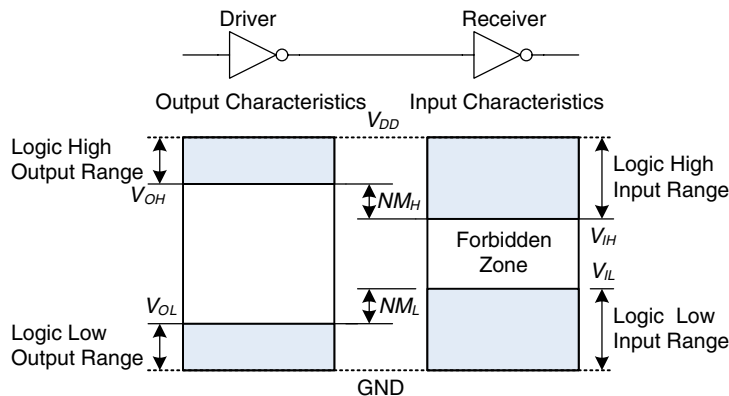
Driver

Receiver

Output Characteristics

Input Characteristics

$V_{DD}$

Logic High Output Range

$V_{OH}$

$NM_H$

Logic High Input Range

Forbidden Zone

$V_{IH}$

$V_{IL}$

$V_{OL}$

$NM_L$

Logic Low Output Range

Logic Low Input Range

GND